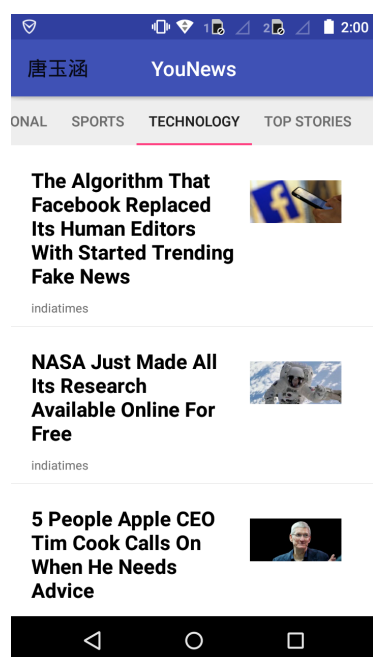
1 2 2:00

唐玉涵 YouNews

ONAL SPORTS TECHNOLOGY TOP STORIES

The Algorithm That Facebook Replaced Its Human Editors With Started Trending Fake News

indiatimes

NASA Just Made All Its Research Available Online For Free

indiatimes

5 People Apple CEO Tim Cook Calls On When He Needs Advice